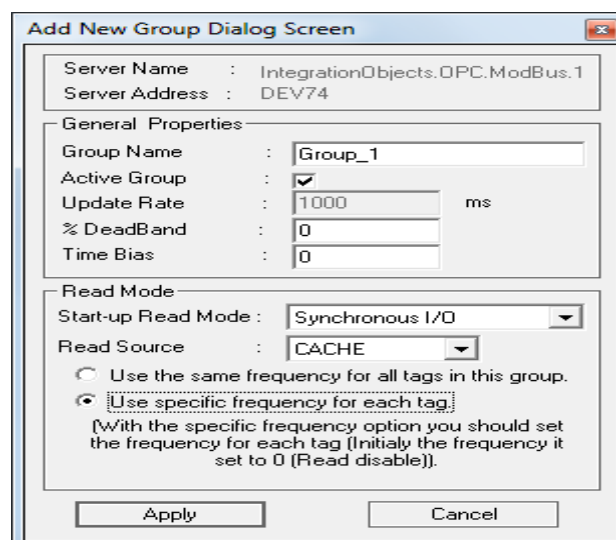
Add New Group Dialog Screen

Server Name : IntegrationObjects.OPC.ModBus.1
Server Address : DEV74

General Properties
Group Name : Group_1
Active Group :
Update Rate : 1000 ms
% DeadBand : 0
Time Bias : 0

Read Mode
Start-up Read Mode : Synchronous I/O
Read Source : CACHE
Use the same frequency for all tags in this group.
Use specific frequency for each tag.
(With the specific frequency option you should set the frequency for each tag (Initialy the frequency it set to 0 (Read disable)).

Apply
Cancel